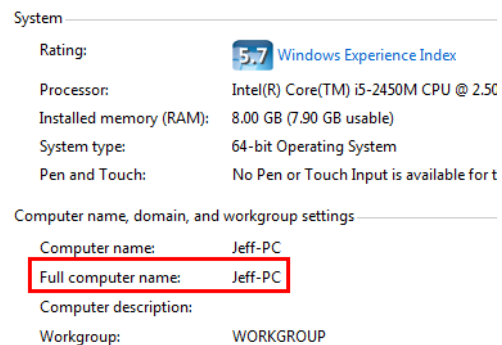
System

Rating: 5.7 Windows Experience Index

Processor: Intel(R) Core(TM) i5-2450M CPU @ 2.50

Installed memory (RAM): 8.00 GB (7.90 GB usable)

System type: 64-bit Operating System

Pen and Touch: No Pen or Touch Input is available for t

Computer name, domain, and workgroup settings

Computer name: Jeff-PC

Full computer name: Jeff-PC

Computer description:

Workgroup: WORKGROUP